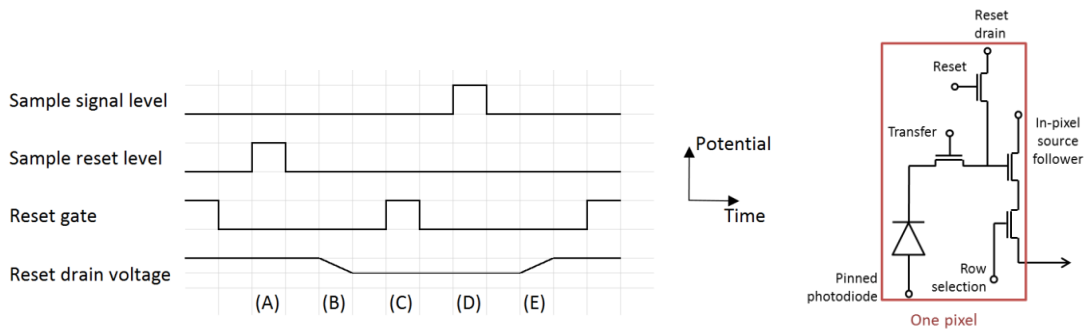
Sample signal level
Sample reset level
Reset gate
Reset drain voltage
(A) (B) (C) (D) (E)

Potential
Time

Reset drain
Reset
Transfer
In-pixel source follower
Pinned photodiode
Row selection
One pixel